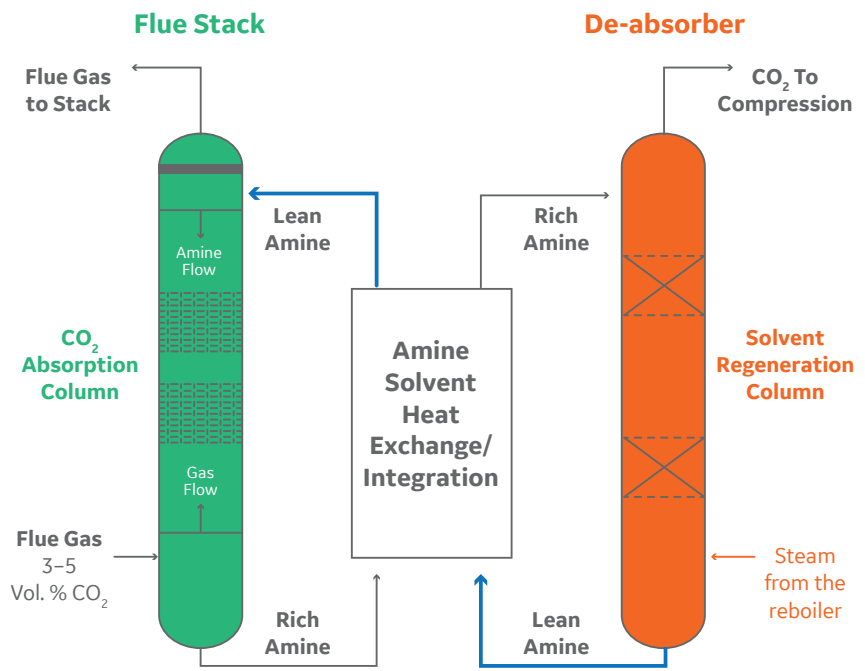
Flue Stack

De-absorber

Flue Gas to Stack

$CO_2$ To Compression

Lean Amine

Rich Amine

Amine Flow

$CO_2$ Absorption Column

Amine Solvent Heat Exchange/ Integration

Solvent Regeneration Column

Gas Flow

Flue Gas 3–5 Vol. % $CO_2$

Steam from the reboiler

Rich Amine

Lean Amine